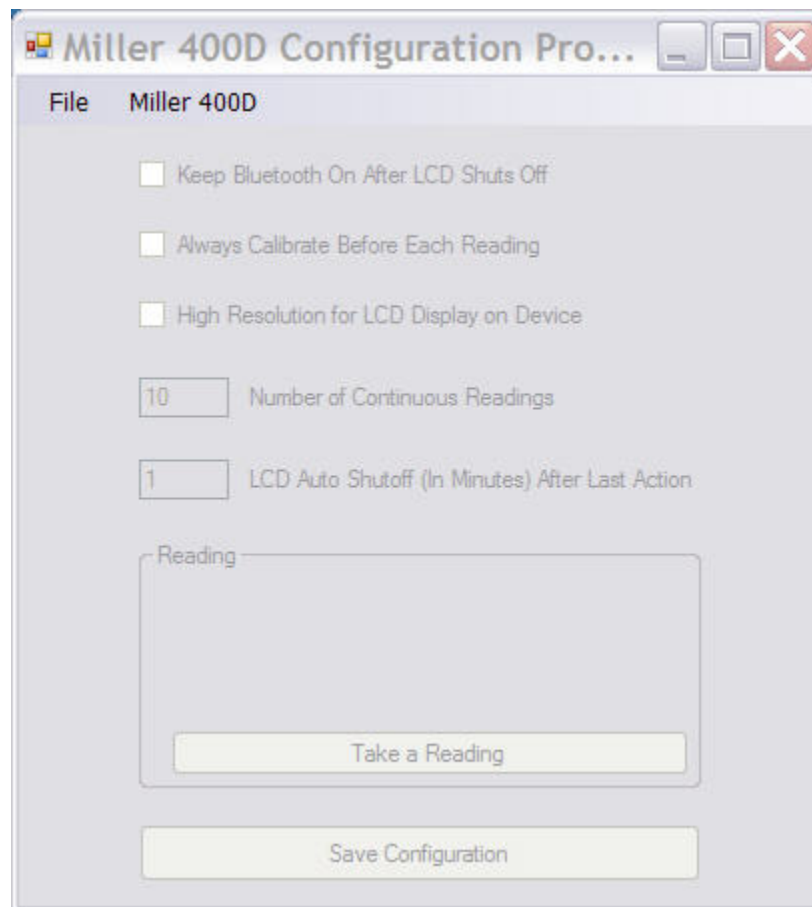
Miller 400D Configuration Pro...

File Miller 400D

Keep Bluetooth On After LCD Shuts Off

Always Calibrate Before Each Reading

High Resolution for LCD Display on Device

10 Number of Continuous Readings

1 LCD Auto Shutoff (In Minutes) After Last Action

Reading

Take a Reading

Save Configuration